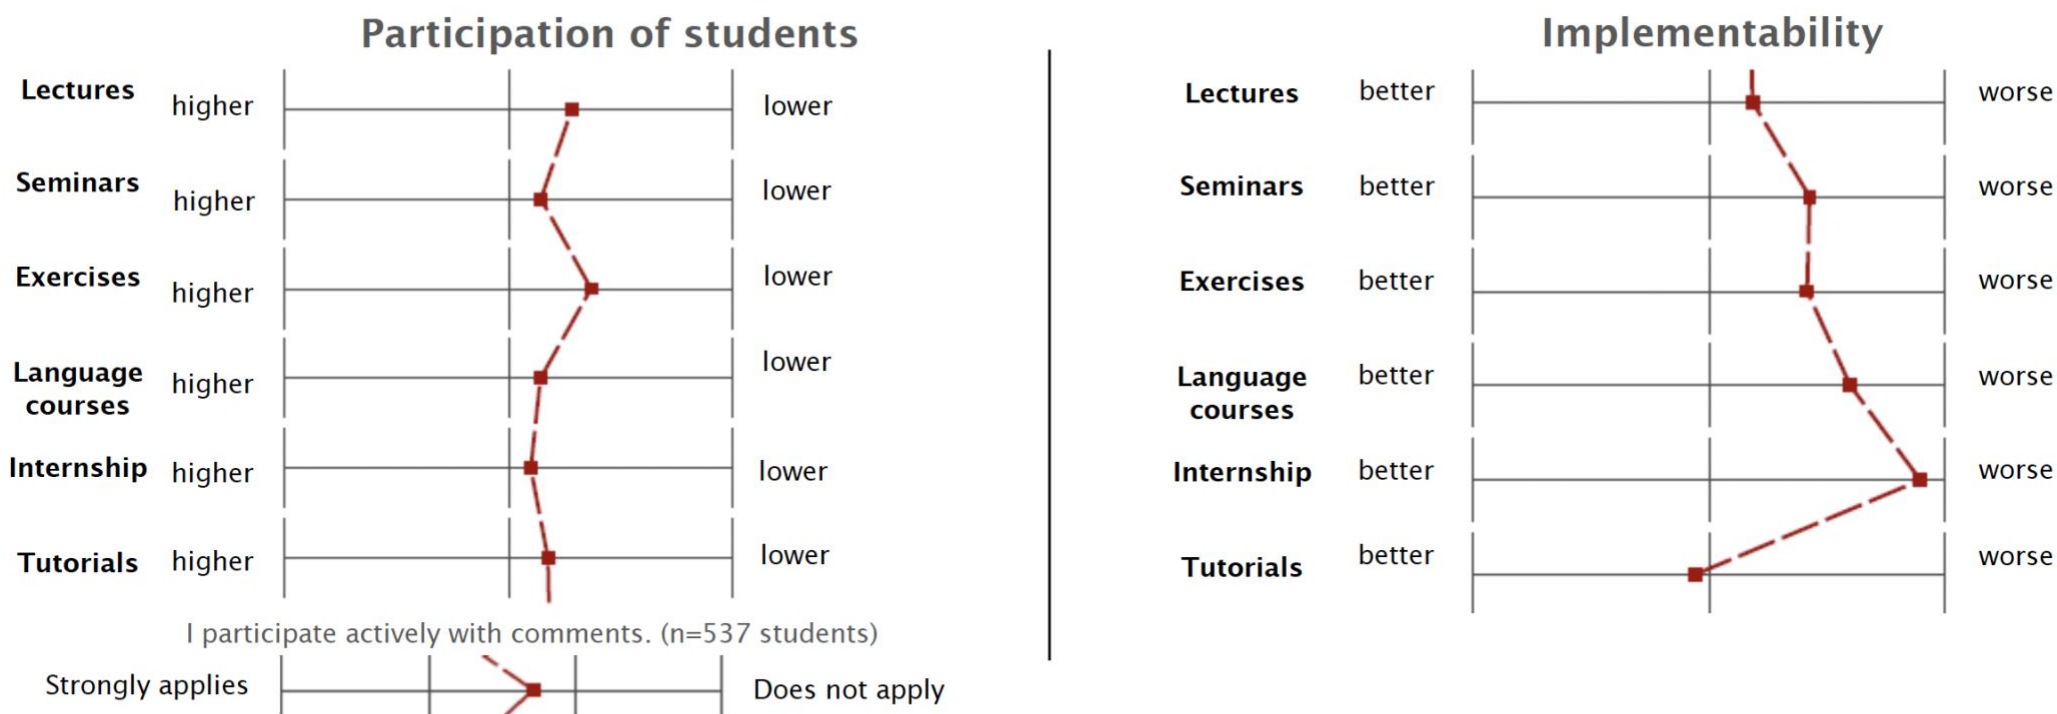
Participation of students

Lectures higher lower
Seminars higher lower
Exercises higher lower
Language courses higher lower
Internship higher lower
Tutorials higher lower

I participate actively with comments. (n=537 students)

Strongly applies Does not apply

Implementability

Lectures better worse
Seminars better worse
Exercises better worse
Language courses better worse
Internship better worse
Tutorials better worse